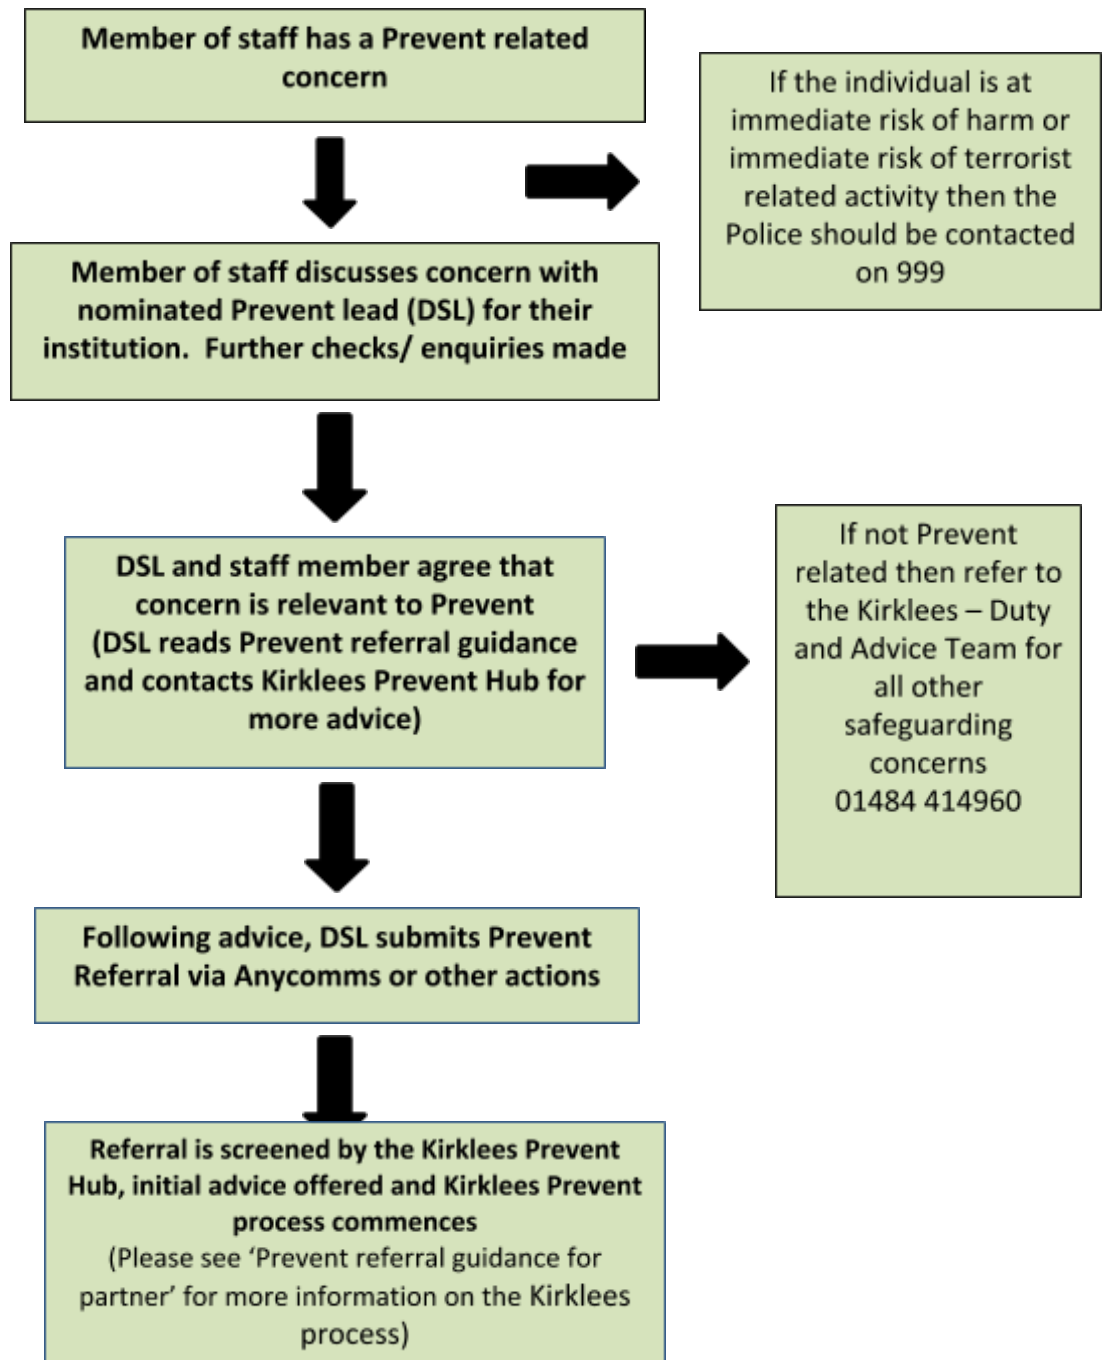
Member of staff has a Prevent related concern

If the individual is at immediate risk of harm or immediate risk of terrorist related activity then the Police should be contacted on 999

Member of staff discusses concern with nominated Prevent lead (DSL) for their institution. Further checks/ enquiries made

DSL and staff member agree that concern is relevant to Prevent (DSL reads Prevent referral guidance and contacts Kirklees Prevent Hub for more advice)

If not Prevent related then refer to the Kirklees – Duty and Advice Team for all other safeguarding concerns 01484 414960

Following advice, DSL submits Prevent Referral via Anycomms or other actions

Referral is screened by the Kirklees Prevent Hub, initial advice offered and Kirklees Prevent process commences
(Please see 'Prevent referral guidance for partner' for more information on the Kirklees process)